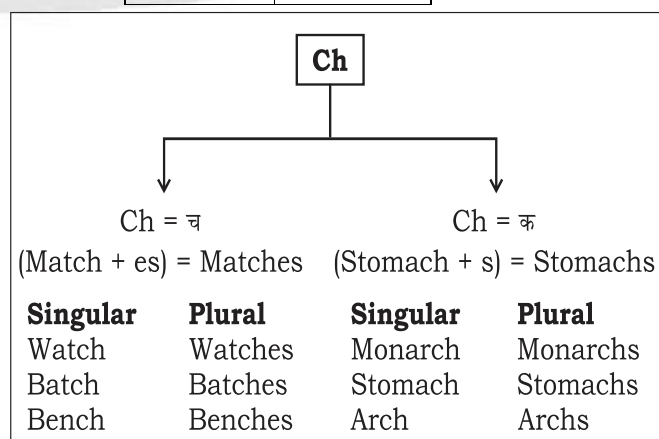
Ch

Ch = च

(Match + es) = Matches

| Singular | Plural |
|---|---|
| Watch | Watches |
| Batch | Batches |
| Bench | Benches |

Ch = क

(Stomach + s) = Stomachs

| Singular | Plural |
|---|---|
| Monarch | Monarchs |
| Stomach | Stomachs |
| Arch | Archs |